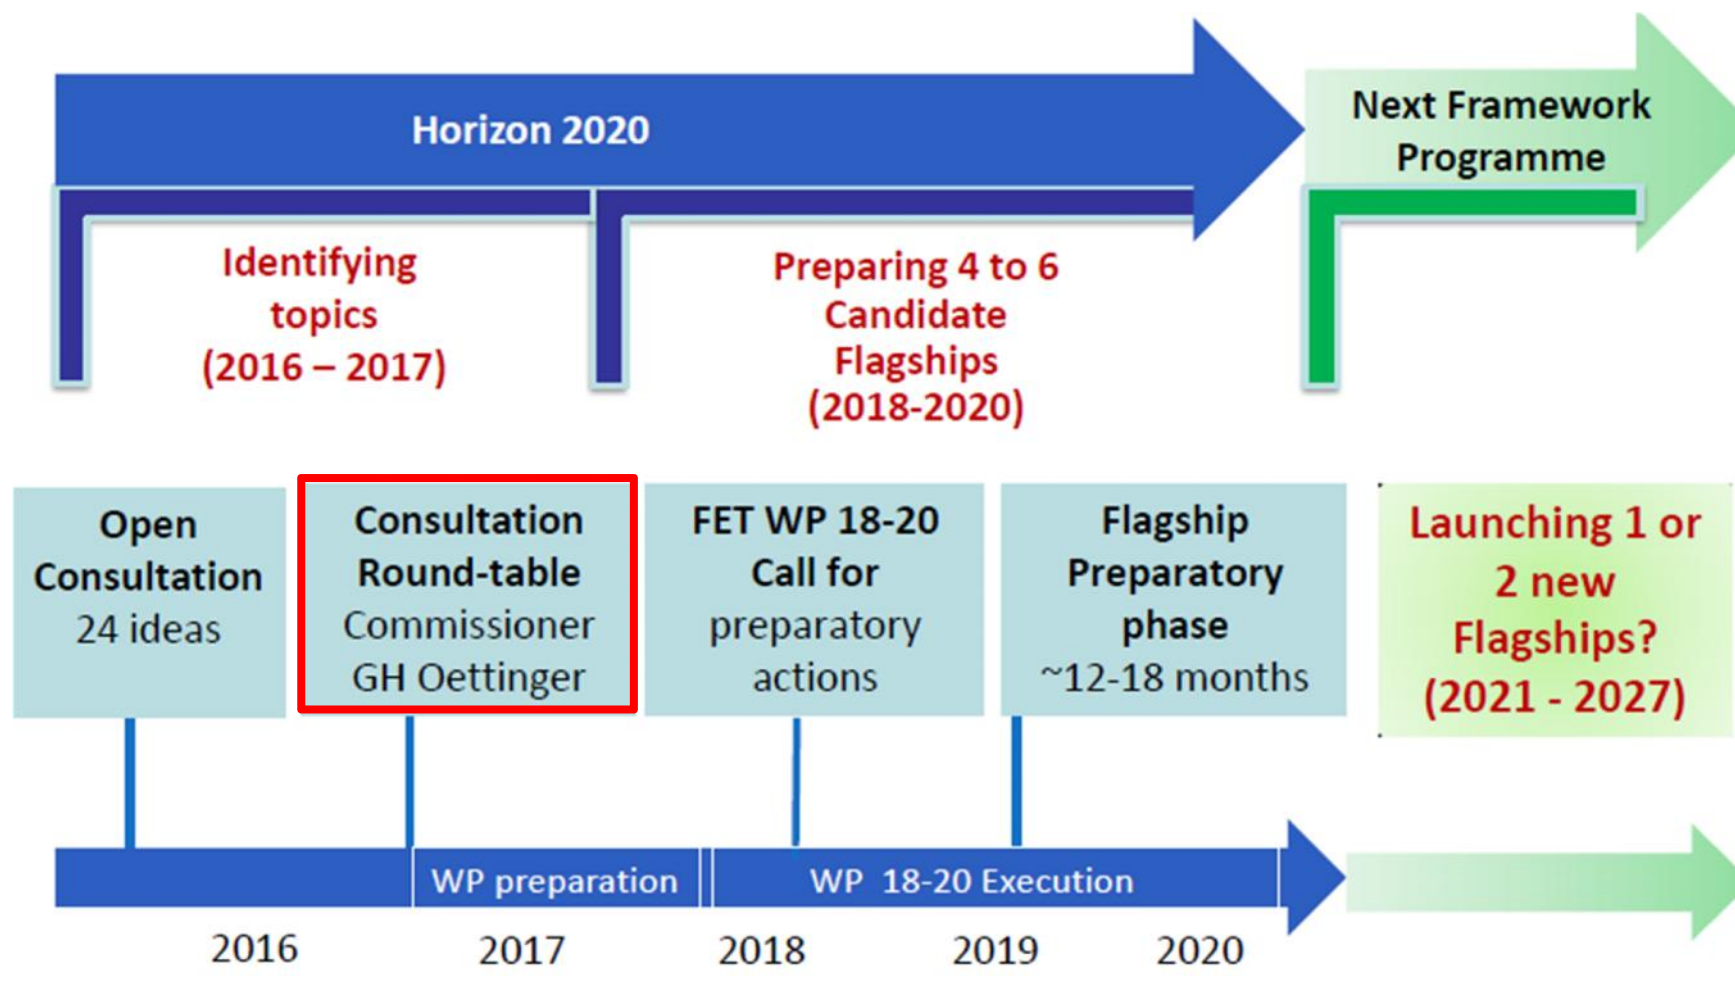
Horizon 2020

Next Framework Programme

Identifying topics (2016 – 2017)

Preparing 4 to 6 Candidate Flagships (2018-2020)

Open Consultation 24 ideas

Consultation Round-table Commissioner GH Oettinger

FET WP 18-20 Call for preparatory actions

Flagship Preparatory phase ~12-18 months

Launching 1 or 2 new Flagships? (2021 - 2027)

WP preparation

WP 18-20 Execution

2016

2017

2018

2019

2020